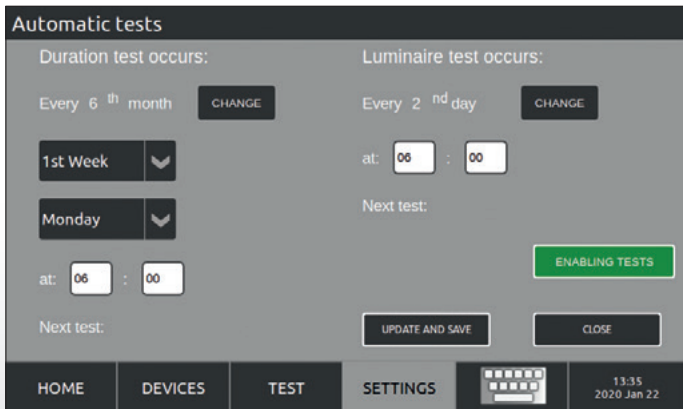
Automatic tests

Duration test occurs:

Every 6 th month CHANGE

1st Week

Monday

at: 06 : 00

Next test:

Luminaire test occurs:

Every 2 nd day CHANGE

at: 06 : 00

Next test:

ENABLING TESTS

UPDATE AND SAVE

CLOSE

HOME DEVICES TEST SETTINGS

13:35
2020 Jan 22